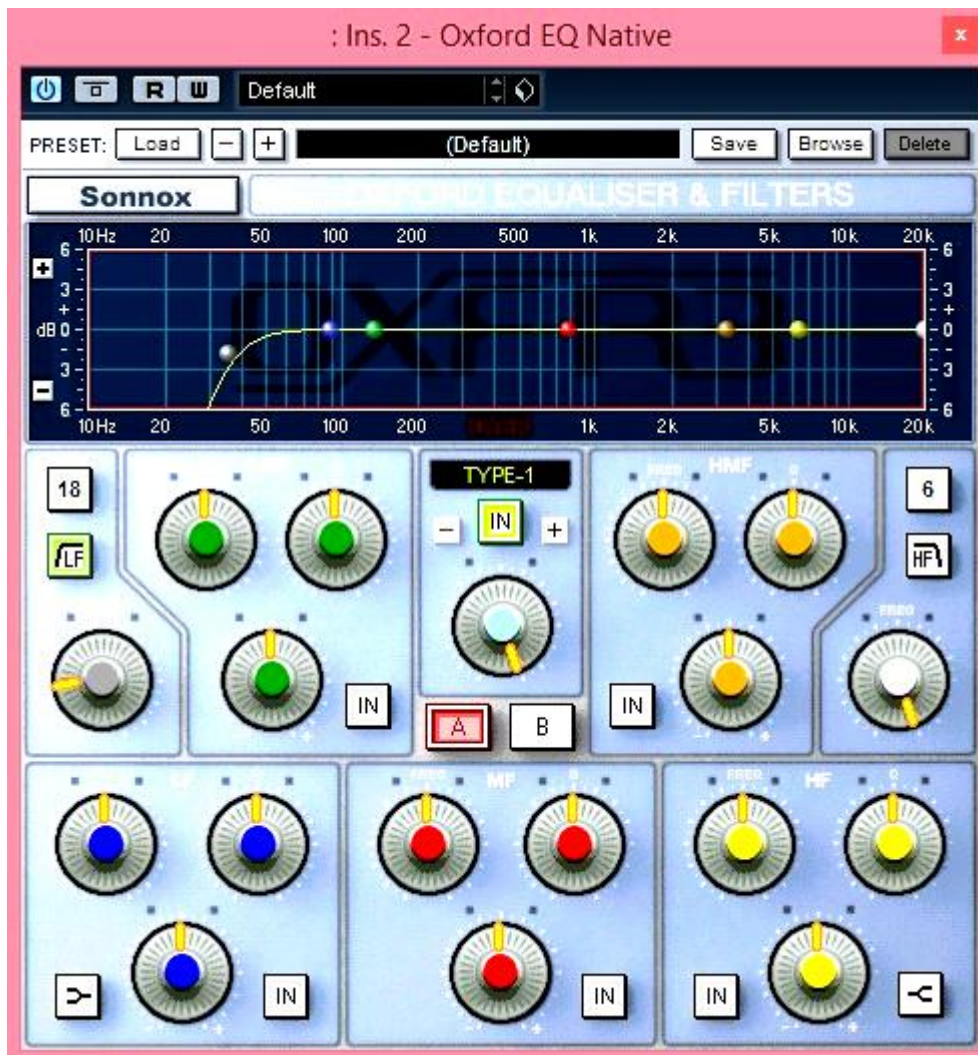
: Ins. 2 - Oxford EQ Native

R W Default

PRESET: Load – + (Default) Save Browse Delete

Sonnox OXFORD EQUALISER & FILTERS

10Hz 20 50 100 200 500 1k 2k 5k 10k 20k

6 3 dB 0 3 6

10Hz 20 50 100 200 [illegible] 1k 2k 5k 10k 20k

18

LF

TYPE-1

– IN +

IN

FREQ HMF G

6

HF

FREQ

IN

A B

IN

LF G

FREQ MF G

FREQ HF G

IN

IN

IN